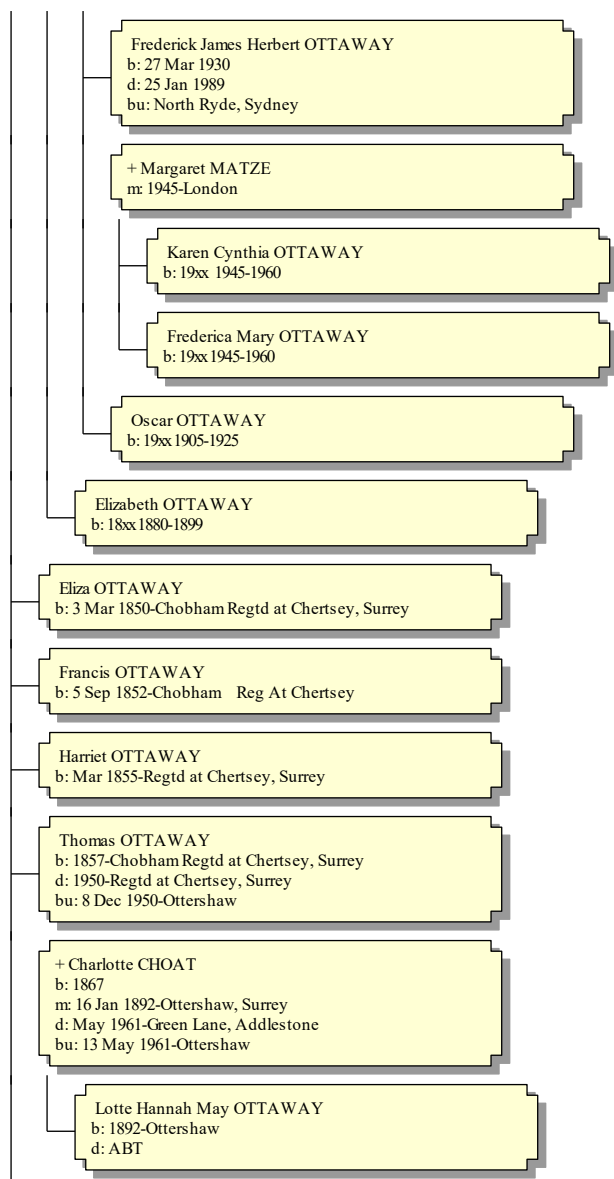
Frederick James Herbert OTTAWAY
b: 27 Mar 1930
d: 25 Jan 1989
bu: North Ryde, Sydney

+ Margaret MATZE
m: 1945-London

Karen Cynthia OTTAWAY
b: 19xx 1945-1960

Frederica Mary OTTAWAY
b: 19xx 1945-1960

Oscar OTTAWAY
b: 19xx 1905-1925

Elizabeth OTTAWAY
b: 18xx 1880-1899

Eliza OTTAWAY
b: 3 Mar 1850-Chobham Regtd at Chertsey, Surrey

Francis OTTAWAY
b: 5 Sep 1852-Chobham Reg At Chertsey

Harriet OTTAWAY
b: Mar 1855-Regtd at Chertsey, Surrey

Thomas OTTAWAY
b: 1857-Chobham Regtd at Chertsey, Surrey
d: 1950-Regtd at Chertsey, Surrey
bu: 8 Dec 1950-Ottershaw

+ Charlotte CHOAT
b: 1867
m: 16 Jan 1892-Ottershaw, Surrey
d: May 1961-Green Lane, Addlestone
bu: 13 May 1961-Ottershaw

Lotte Hannah May OTTAWAY
b: 1892-Ottershaw
d: ABT